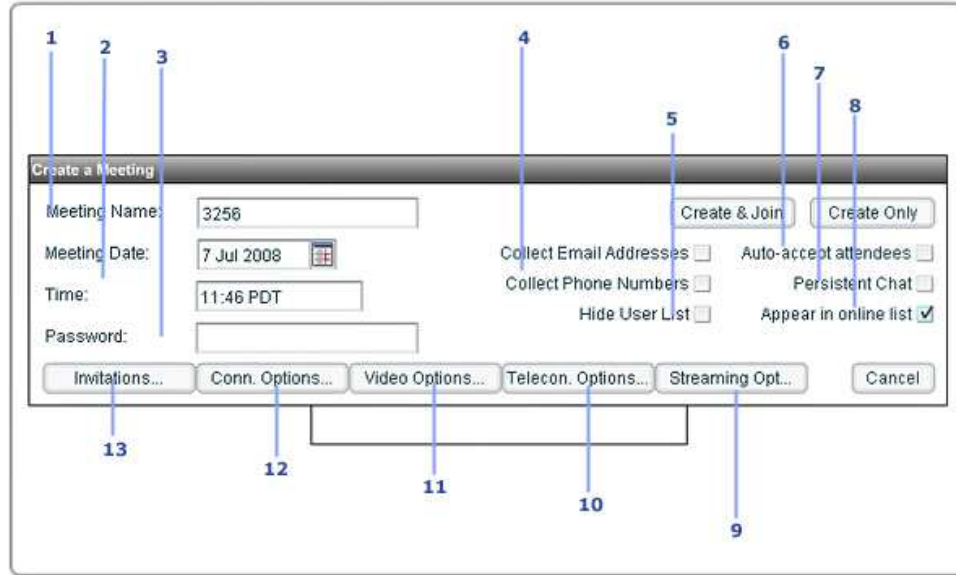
1 2 3 4 6 7 8 5

Create a Meeting

Meeting Name: 3256

Create & Join

Create Only

Meeting Date: 7 Jul 2008

Collect Email Addresses

Auto-accept attendees

Time: 11:46 PDT

Collect Phone Numbers

Persistent Chat

Password:

Hide User List

Appear in online list ✓

Invitations...

Conn. Options...

Video Options...

Telecon. Options...

Streaming Opt...

Cancel

13 12 11 10 9